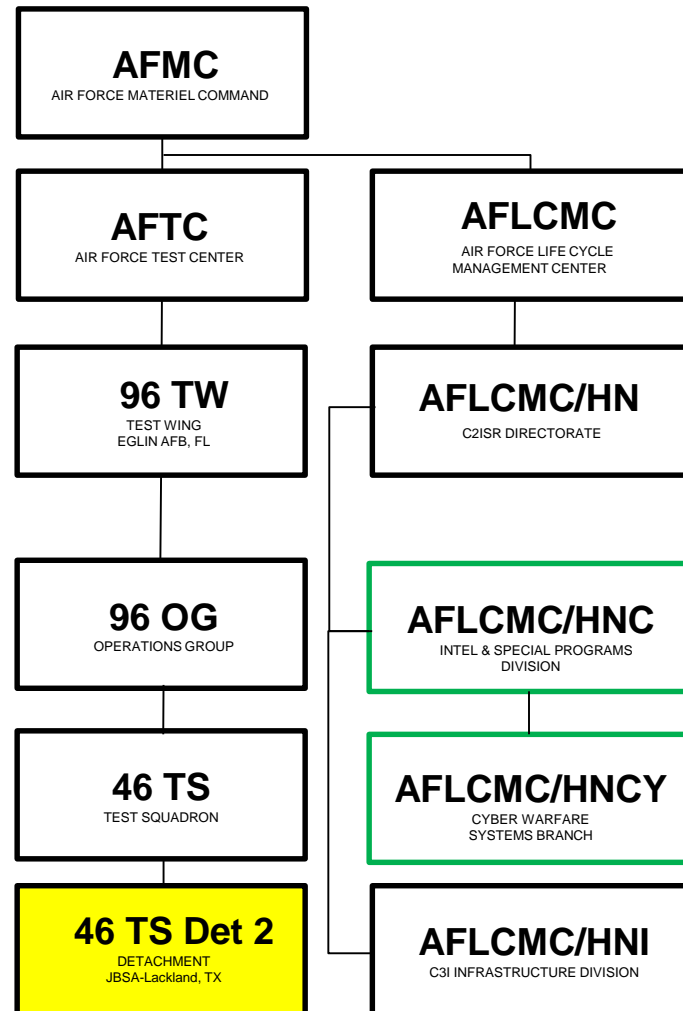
AFMC
AIR FORCE MATERIEL COMMAND

AFTC
AIR FORCE TEST CENTER

96 TW
TEST WING
EGLIN AFB, FL

96 OG
OPERATIONS GROUP

46 TS
TEST SQUADRON

46 TS Det 2
DETACHMENT
JBSA-Lackland, TX

AFLCMC
AIR FORCE LIFE CYCLE MANAGEMENT CENTER

AFLCMC/HN
C2ISR DIRECTORATE

AFLCMC/HNC
INTEL & SPECIAL PROGRAMS DIVISION

AFLCMC/HNCY
CYBER WARFARE SYSTEMS BRANCH

AFLCMC/HNI
C3I INFRASTRUCTURE DIVISION